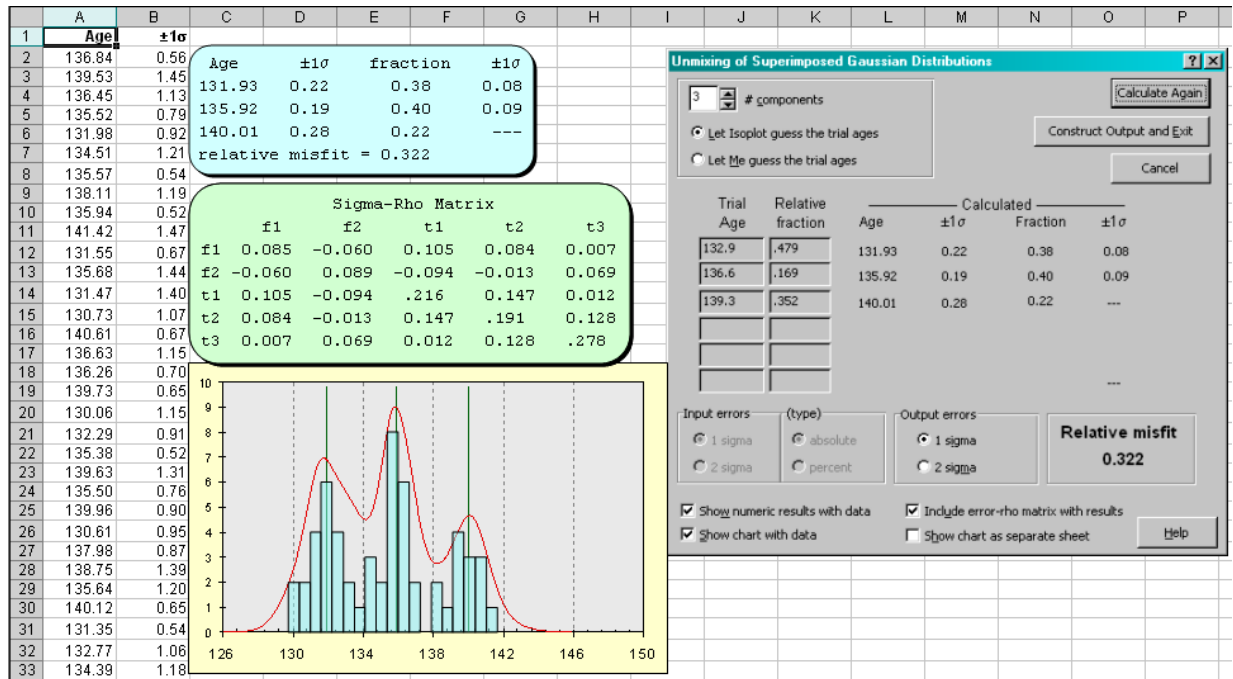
| | A | B | C | D | E | F | G | H | I | J | K | L | M | N | O | P |
|---|---|---|---|---|---|---|---|---|---|---|---|---|---|---|---|---|
| 1 | Age | ±1σ | | | | | | | | | | | | | | |
| 2 | 136.84 | 0.56 | | | | | | | | | | | | | | |
| 3 | 139.53 | 1.45 | | | | | | | | | | | | | | |
| 4 | 136.45 | 1.13 | | | | | | | | | | | | | | |
| 5 | 135.52 | 0.79 | | | | | | | | | | | | | | |
| 6 | 131.98 | 0.92 | | | | | | | | | | | | | | |
| 7 | 134.51 | 1.21 | | | | | | | | | | | | | | |
| 8 | 135.57 | 0.54 | | | | | | | | | | | | | | |
| 9 | 138.11 | 1.19 | | | | | | | | | | | | | | |
| 10 | 135.94 | 0.52 | | | | | | | | | | | | | | |
| 11 | 141.42 | 1.47 | | | | | | | | | | | | | | |
| 12 | 131.55 | 0.67 | | | | | | | | | | | | | | |
| 13 | 135.68 | 1.44 | | | | | | | | | | | | | | |
| 14 | 131.47 | 1.40 | | | | | | | | | | | | | | |
| 15 | 130.73 | 1.07 | | | | | | | | | | | | | | |
| 16 | 140.61 | 0.67 | | | | | | | | | | | | | | |
| 17 | 136.63 | 1.15 | | | | | | | | | | | | | | |
| 18 | 136.26 | 0.70 | | | | | | | | | | | | | | |
| 19 | 139.73 | 0.65 | | | | | | | | | | | | | | |
| 20 | 130.06 | 1.15 | | | | | | | | | | | | | | |
| 21 | 132.29 | 0.91 | | | | | | | | | | | | | | |
| 22 | 135.38 | 0.52 | | | | | | | | | | | | | | |
| 23 | 139.63 | 1.31 | | | | | | | | | | | | | | |
| 24 | 135.50 | 0.76 | | | | | | | | | | | | | | |
| 25 | 139.96 | 0.90 | | | | | | | | | | | | | | |
| 26 | 130.61 | 0.95 | | | | | | | | | | | | | | |
| 27 | 137.98 | 0.87 | | | | | | | | | | | | | | |
| 28 | 138.75 | 1.39 | | | | | | | | | | | | | | |
| 29 | 135.64 | 1.20 | | | | | | | | | | | | | | |
| 30 | 140.12 | 0.65 | | | | | | | | | | | | | | |
| 31 | 131.35 | 0.54 | | | | | | | | | | | | | | |
| 32 | 132.77 | 1.06 | | | | | | | | | | | | | | |
| 33 | 134.39 | 1.18 | | | | | | | | | | | | | | |

| Age | ±1σ | fraction | ±1σ |
|---|---|---|---|
| 131.93 | 0.22 | 0.38 | 0.08 |
| 135.92 | 0.19 | 0.40 | 0.09 |
| 140.01 | 0.28 | 0.22 | --- |

relative misfit = 0.322

Sigma-Rho Matrix

| | f1 | f2 | t1 | t2 | t3 |
|---|---|---|---|---|---|
| f1 | 0.085 | −0.060 | 0.105 | 0.084 | 0.007 |
| f2 | −0.060 | 0.089 | −0.094 | −0.013 | 0.069 |
| t1 | 0.105 | −0.094 | .216 | 0.147 | 0.012 |
| t2 | 0.084 | −0.013 | 0.147 | .191 | 0.128 |
| t3 | 0.007 | 0.069 | 0.012 | 0.128 | .278 |

10 9 8 7 6 5 4 3 2 1 0
126 130 134 138 142 146 150

Unmixing of Superimposed Gaussian Distributions ? ×

3 # components
Let Isoplot guess the trial ages
Let Me guess the trial ages

Calculate Again
Construct Output and Exit
Cancel

| Trial Age | Relative fraction | Age | ±1σ | Fraction | ±1σ |
|---|---|---|---|---|---|
| 132.9 | .479 | 131.93 | 0.22 | 0.38 | 0.08 |
| 136.6 | .169 | 135.92 | 0.19 | 0.40 | 0.09 |
| 139.3 | .352 | 140.01 | 0.28 | 0.22 | --- |

Calculated
---

Input errors
1 sigma
2 sigma
(type)
absolute
percent
Output errors
1 sigma
2 sigma
Relative misfit
0.322

Show numeric results with data
Show chart with data
Include error-rho matrix with results
Show chart as separate sheet
Help